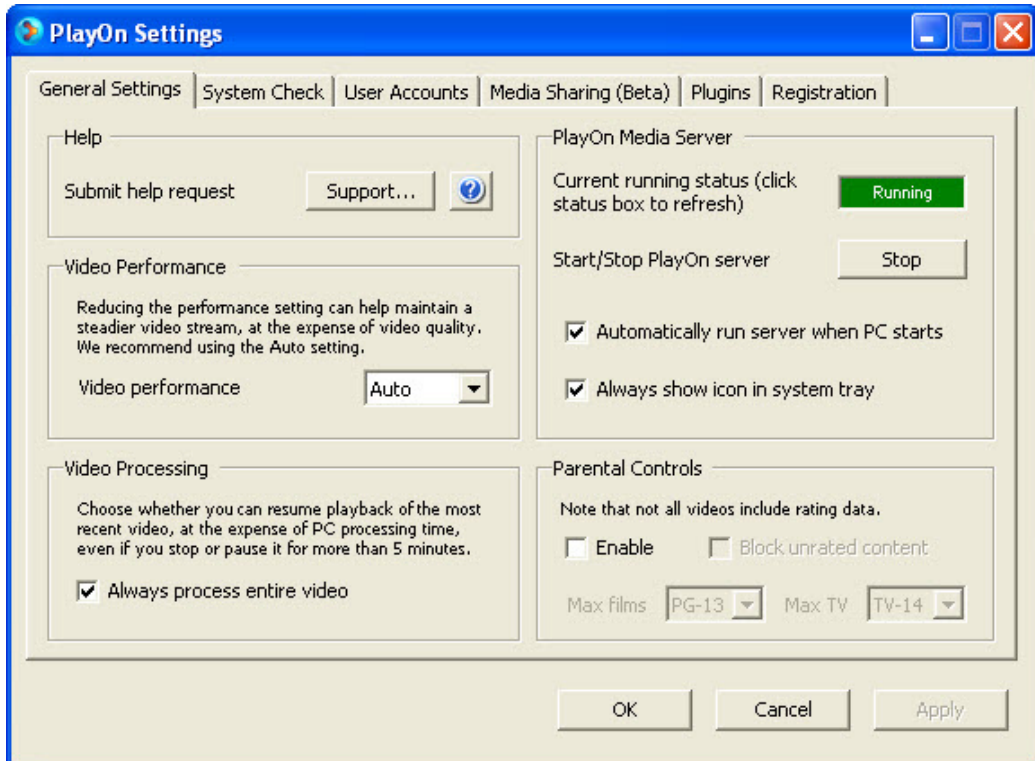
PlayOn Settings

General Settings | System Check | User Accounts | Media Sharing (Beta) | Plugins | Registration

Help

Submit help request

Support...

Video Performance

Reducing the performance setting can help maintain a steadier video stream, at the expense of video quality. We recommend using the Auto setting.

Video performance

Auto

Video Processing

Choose whether you can resume playback of the most recent video, at the expense of PC processing time, even if you stop or pause it for more than 5 minutes.

Always process entire video

PlayOn Media Server

Current running status (click status box to refresh)

Running

Start/Stop PlayOn server

Stop

Automatically run server when PC starts

Always show icon in system tray

Parental Controls

Note that not all videos include rating data.

Enable

Block unrated content

Max films PG-13 Max TV TV-14

OK

Cancel

Apply